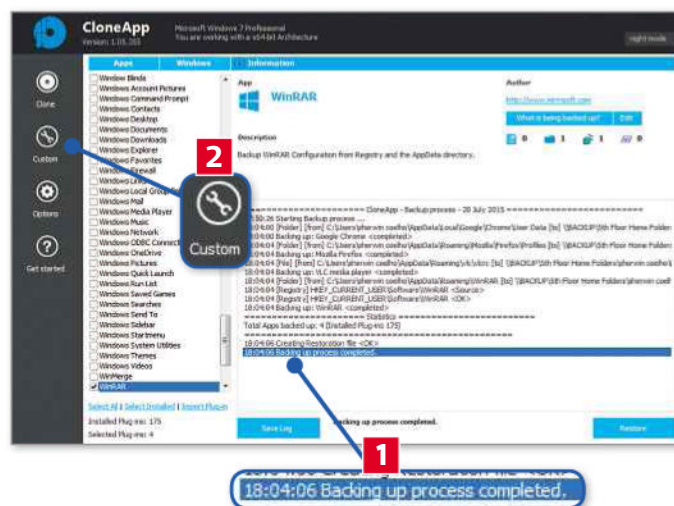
CloneApp
Version: 1.05.103

Microsoft Windows 7 Professional
You are working with a x64-bit Architecture

night mode

Clone

Custom

Options

Get started

Apps | Windows | Information

Window Blinds
Windows Account Pictures
Windows Command Prompt
Windows Contacts
Windows Desktop
Windows Documents
Windows Downloads
Windows Explorer
Windows Favorites
Windows Firewall
Windows Links
Windows Local Group
Windows Mail
Windows Media Player
Windows Music
Windows Network
Windows ODBC Connect
Windows OneDrive
Windows Pictures
Windows Quick Launch
Windows Run List
Windows Saved Games
Windows Searches
Windows Send To
Windows Sidebar
Windows Startmenu
Windows System Utilities
Windows Themes
Windows Videos
WinMerge
WinRAR

Select All | Select Installed | Import Plug-in

Installed Plug-ins: 175
Selected Plug-ins: 4

App
WinRAR

Author
http://www.win-rar.com

What is being backed up? | Edit

Description
Backup WinRAR Configuration from Registry and the AppData directory.

0 1 1 0

======================== CloneApp - Backup process - 20 July 2015 ========================
18:03:26 Starting Backup process ...
18:04:00 [Folder] [from] C:\Users\pherwin coelho\AppData\Local\Google\Chrome\User Data [to] \\BACKUP\5th Floor Home Folder\
18:04:00 Backing up: Google Chrome <completed>
18:04:00 [Folder] [from] C:\Users\pherwin coelho\AppData\Roaming\Mozilla\Firefox\Profiles [to] \\BACKUP\5th Floor Home Folder\
18:04:04 Backing up: Mozilla Firefox <completed>
18:04:04 [File] [from] C:\Users\pherwin coelho\AppData\Roaming\vlc\vlcrc [to] \\BACKUP\5th Floor Home Folders\pherwin coelho\
18:04:04 Backing up: VLC media player <completed>
18:04:04 [Folder] [from] C:\Users\pherwin coelho\AppData\Roaming\WinRAR [to] \\BACKUP\5th Floor Home Folders\pherwin coelho\
18:04:04 [Registry] HKEY_CURRENT_USER\Software\WinRAR <Source>
18:04:04 [Registry] HKEY_CURRENT_USER\Software\WinRAR <OK>
18:04:04 Backing up: WinRAR <completed>
======================== Statistics ========================
Total Apps backed up: 4 [Installed Plug-ins 175]
==================================================
18:04:06 Creating Restoration file <OK>
18:04:06 Backing up process completed.

Save Log | Backing up process completed. | Restore

2
Custom

1
18:04:06 Backing up process completed.